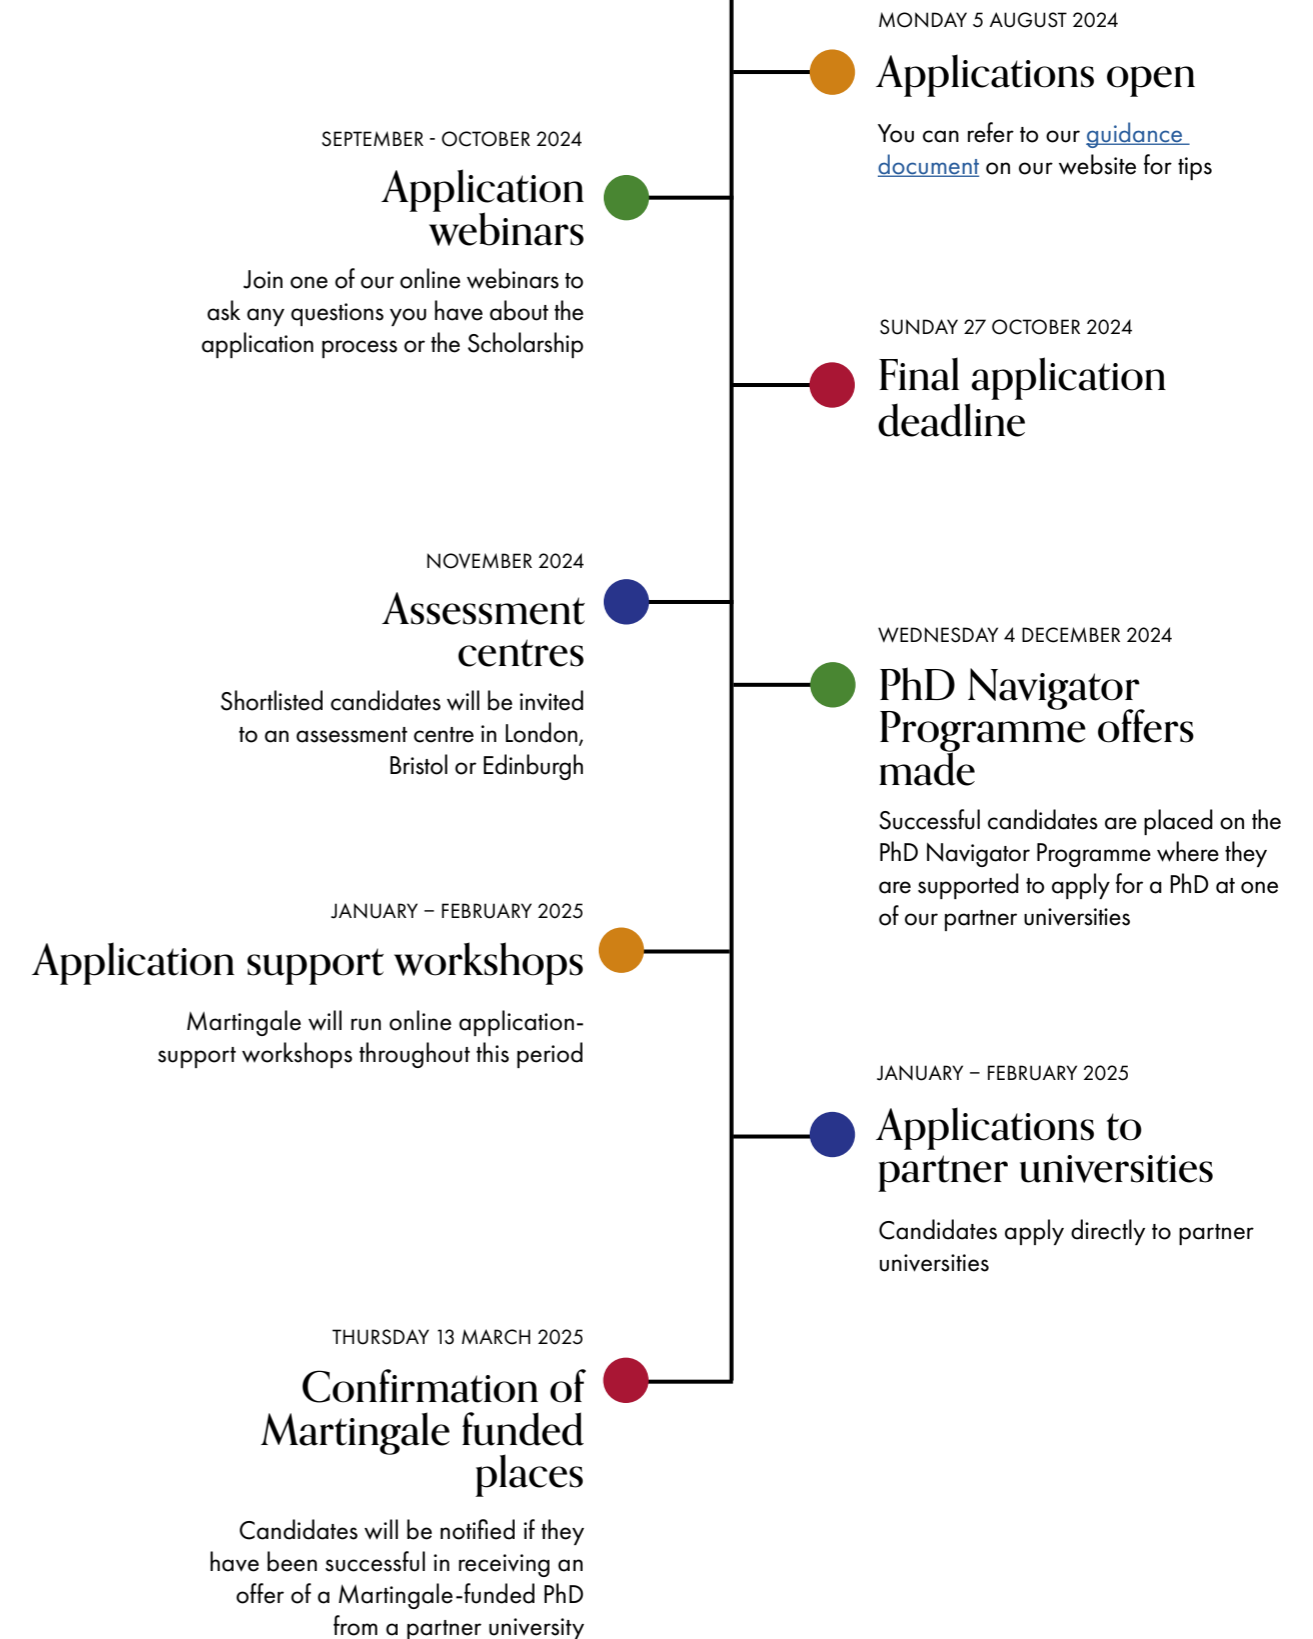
MONDAY 5 AUGUST 2024

Applications open

You can refer to our guidance document on our website for tips

SEPTEMBER - OCTOBER 2024

Application webinars

Join one of our online webinars to ask any questions you have about the application process or the Scholarship

SUNDAY 27 OCTOBER 2024

Final application deadline

NOVEMBER 2024

Assessment centres

Shortlisted candidates will be invited to an assessment centre in London, Bristol or Edinburgh

WEDNESDAY 4 DECEMBER 2024

PhD Navigator Programme offers made

Successful candidates are placed on the PhD Navigator Programme where they are supported to apply for a PhD at one of our partner universities

JANUARY – FEBRUARY 2025

Application support workshops

Martingale will run online application-support workshops throughout this period

JANUARY – FEBRUARY 2025

Applications to partner universities

Candidates apply directly to partner universities

THURSDAY 13 MARCH 2025

Confirmation of Martingale funded places

Candidates will be notified if they have been successful in receiving an offer of a Martingale-funded PhD from a partner university